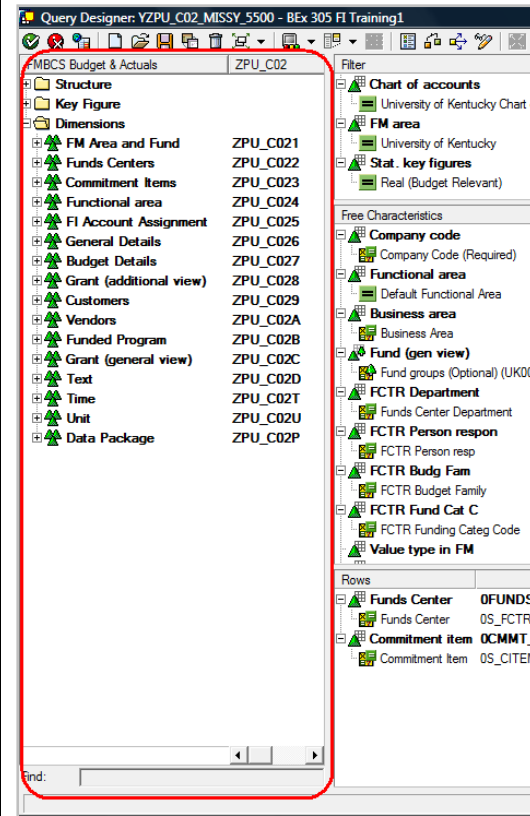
Query Designer: YZPU_C02_MISSY_5500 – BEx 305 FI Training1

FMBCS Budget & Actuals | ZPU_C02

Structure
Key Figure
Dimensions

| | |
|---|---|
| FM Area and Fund | ZPU_C021 |
| Funds Centers | ZPU_C022 |
| Commitment Items | ZPU_C023 |
| Functional area | ZPU_C024 |
| FI Account Assignment | ZPU_C025 |
| General Details | ZPU_C026 |
| Budget Details | ZPU_C027 |
| Grant (additional view) | ZPU_C028 |
| Customers | ZPU_C029 |
| Vendors | ZPU_C02A |
| Funded Program | ZPU_C02B |
| Grant (general view) | ZPU_C02C |
| Text | ZPU_C02D |
| Time | ZPU_C02T |
| Unit | ZPU_C02U |
| Data Package | ZPU_C02P |

Find:

Filter
Chart of accounts
University of Kentucky Chart
FM area
University of Kentucky
Stat. key figures
Real (Budget Relevant)

Free Characteristics
Company code
Company Code (Required)
Functional area
Default Functional Area
Business area
Business Area
Fund (gen view)
Fund groups (Optional) (UK0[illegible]
FCTR Department
Funds Center Department
FCTR Person respon
FCTR Person resp
FCTR Budg Fam
FCTR Budget Family
FCTR Fund Cat C
FCTR Funding Categ Code
Value type in FM

Rows
Funds Center 0FUNDS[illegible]
Funds Center 0S_FCTR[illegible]
Commitment item 0CMMT_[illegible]
Commitment Item 0S_CITEM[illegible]